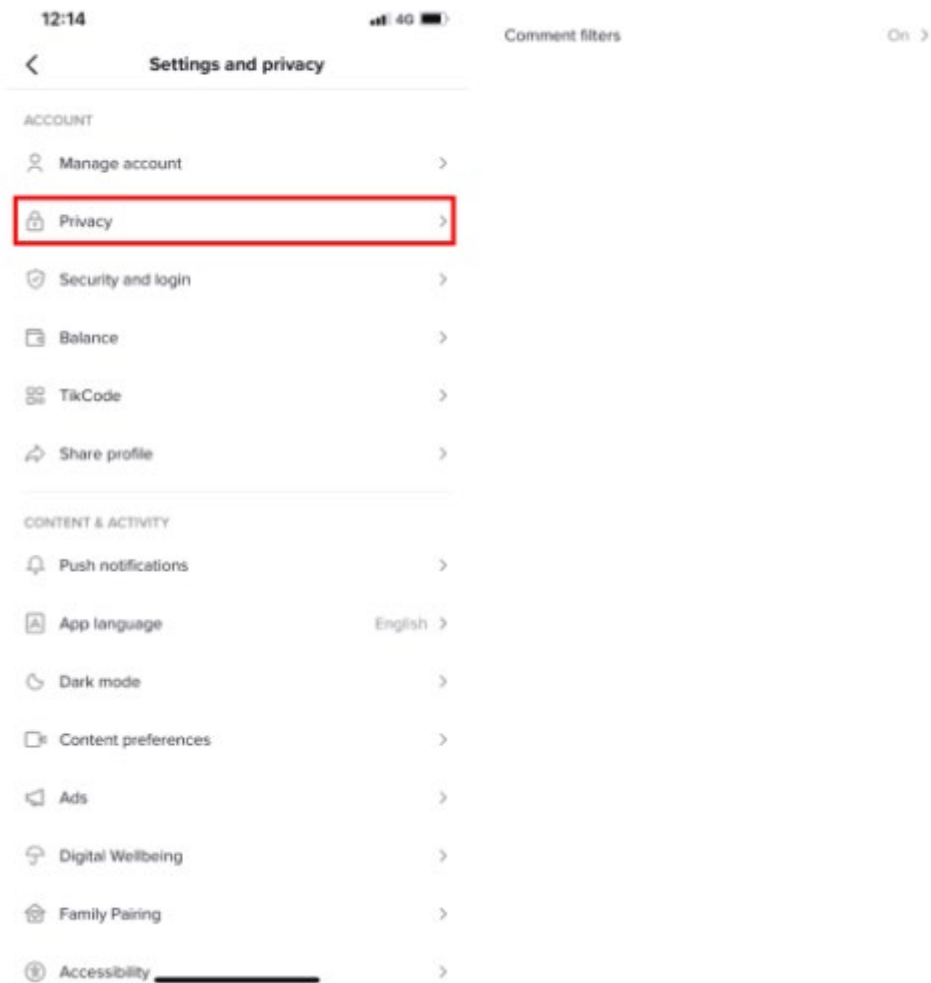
12:14

4G

Settings and privacy

ACCOUNT

Manage account

Privacy

Security and login

Balance

TikCode

Share profile

CONTENT & ACTIVITY

Push notifications

App language English

Dark mode

Content preferences

Ads

Digital Wellbeing

Family Pairing

Accessibility

Comment filters On